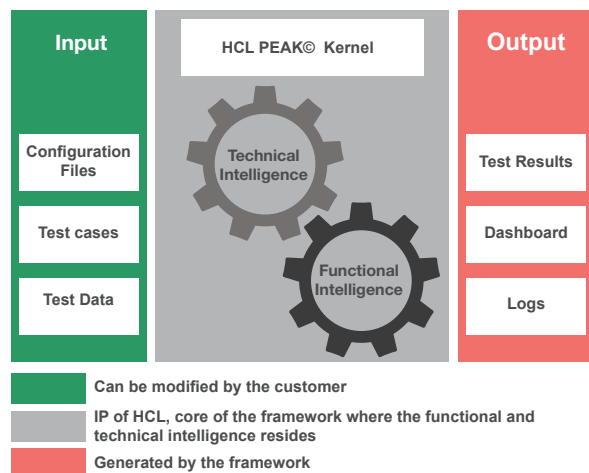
Input

Configuration Files

Test cases

Test Data

HCL PEAK© Kernel

Technical Intelligence

Functional Intelligence

Output

Test Results

Dashboard

Logs

Can be modified by the customer

IP of HCL, core of the framework where the functional and technical intelligence resides

Generated by the framework